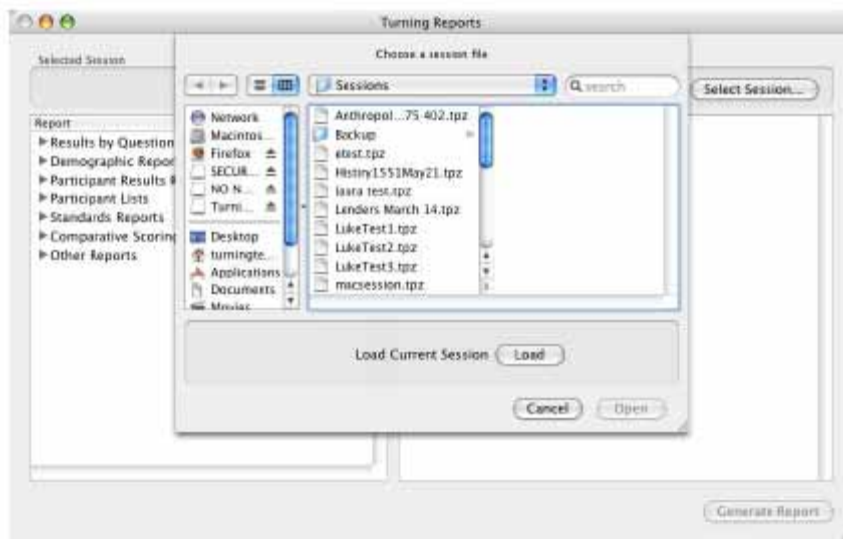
Turning Reports

Selected Session

Select Session...

Report
▶ Results by Question
▶ Demographic Repor
▶ Participant Results R
▶ Participant Lists
▶ Standards Reports
▶ Comparative Scoring
▶ Other Reports

Choose a session file

Sessions

Q search

Network
Macintos...
Firefox
SECUR...
NO N...
Turni...
Desktop
turningte...
Applications
Documents
Movies

Anthropol...75 402.tpz
Backup
etest.tpz
History1551May21.tpz
laura test.tpz
Lenders March 14.tpz
LukeTest1.tpz
LukeTest2.tpz
LukeTest3.tpz
macsession.tpz

Load Current Session Load

Cancel Open

Generate Report